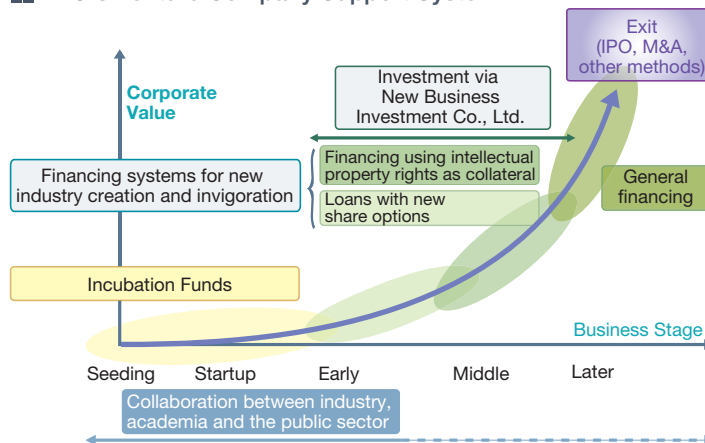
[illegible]

Exit (IPO, M&A, other methods)

Corporate Value

Investment via New Business Investment Co., Ltd.

Financing systems for new industry creation and invigoration

Financing using intellectual property rights as collateral

Loans with new share options

General financing

Incubation Funds

Business Stage

Seeding

Startup

Early

Middle

Later

Collaboration between industry, academia and the public sector